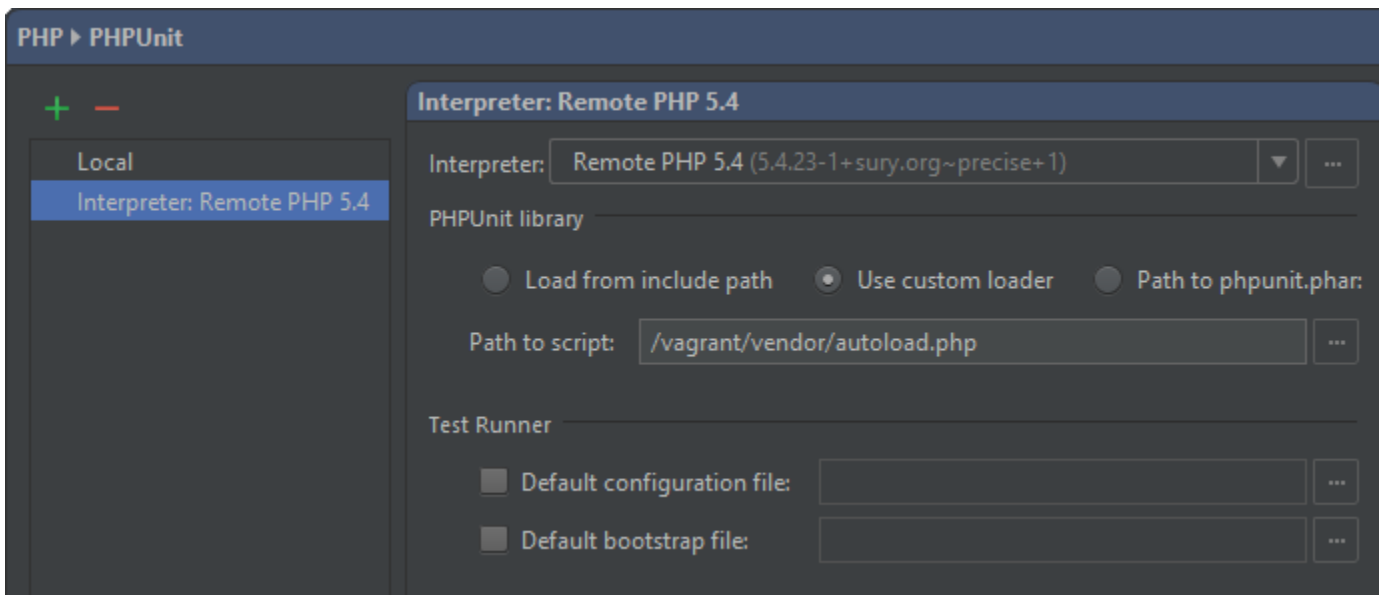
PHP ▸ PHPUnit

+ −

Local

Interpreter: Remote PHP 5.4

Interpreter: Remote PHP 5.4

Interpreter: Remote PHP 5.4 (5.4.23-1+sury.org~precise+1)

PHPUnit library

Load from include path   Use custom loader   Path to phpunit.phar:

Path to script: /vagrant/vendor/autoload.php

Test Runner

Default configuration file:

Default bootstrap file: